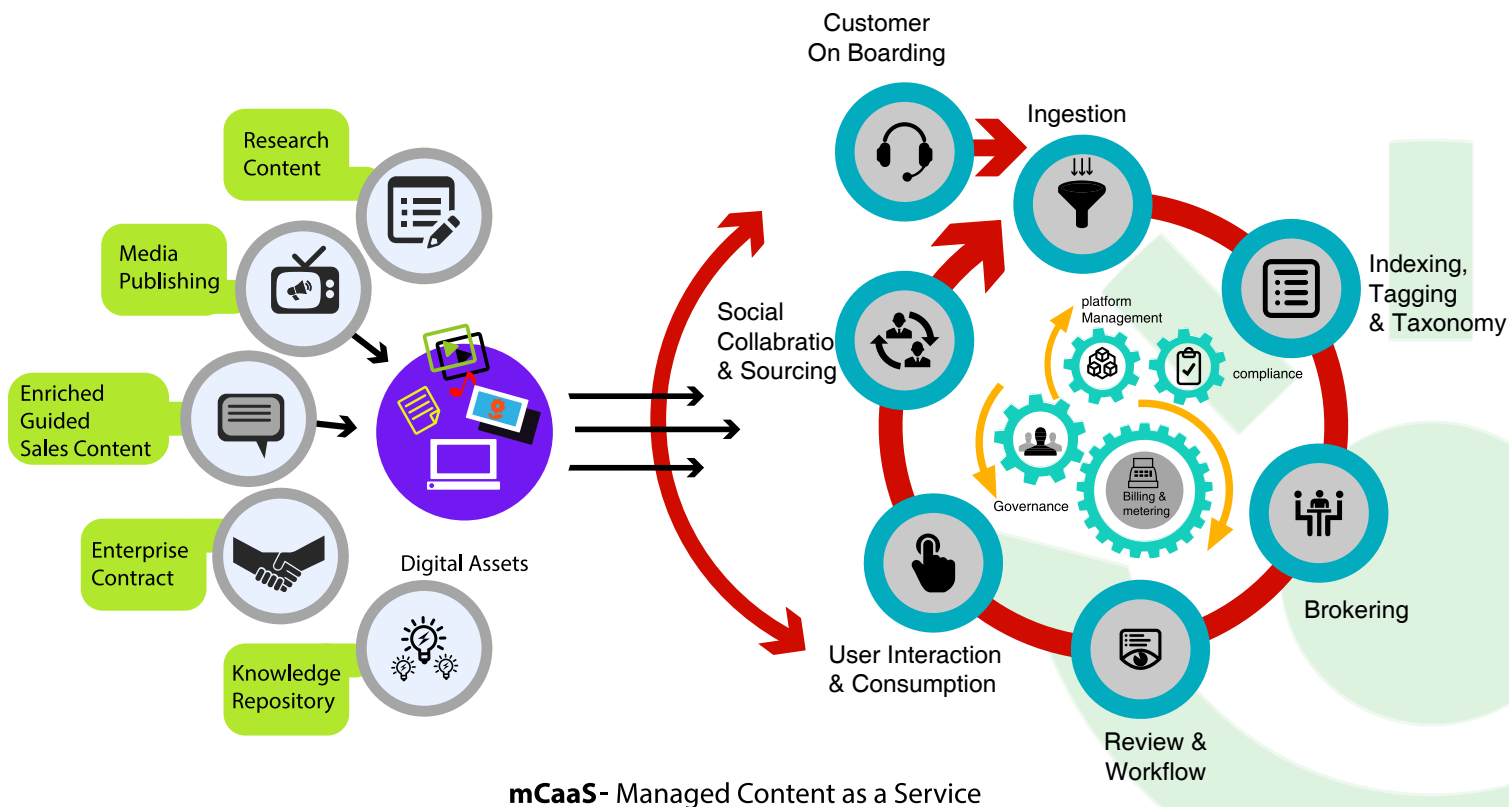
Research Content

Media Publishing

Enriched Guided Sales Content

Enterprise Contract

Knowledge Repository

Digital Assets

Customer On Boarding

Ingestion

Social Collaboratio & Sourcing

Indexing, Tagging & Taxonomy

platform Management

compliance

Governance

Billing & metering

Brokering

User Interaction & Consumption

Review & Workflow

mCaaS- Managed Content as a Service